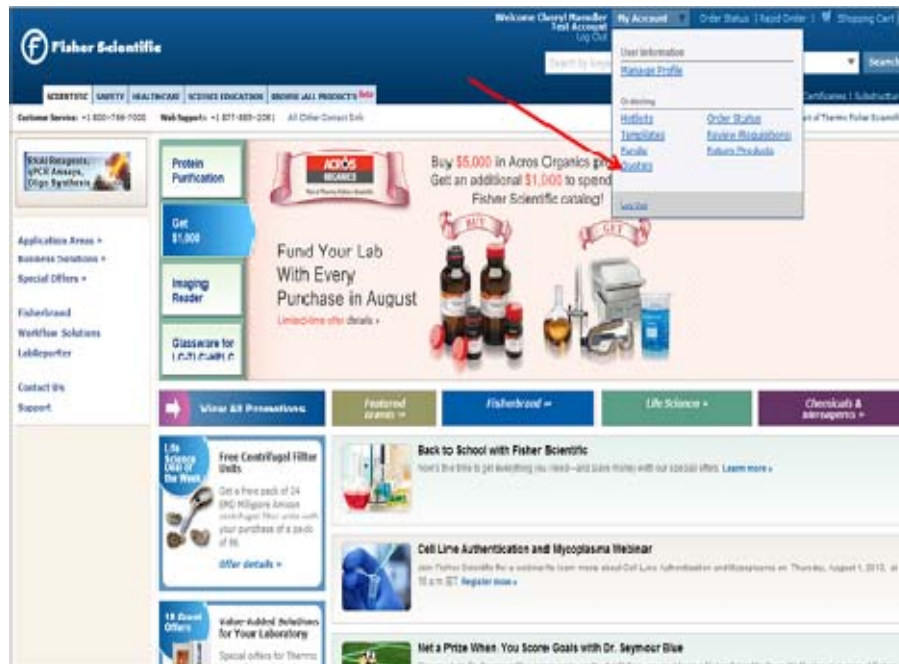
Fisher Scientific

Welcome Cheryl Hamder Test Account Log Out | My Account | Order Status | Rapid Order | Shopping Cart

Search

SCIENTIFIC | SAFETY | HEALTHCARE | SCIENCE EDUCATION | BROWSE ALL PRODUCTS Beta

Customer Service: +1 800-766-7000 | Web Support: +1 877-885-2081 | All Other Contact Info

Certificates | Substitution

User Information
Manage Profile

Ordering
Hotlists | Order Status
Templates | Review Requisitions
Enroll | Return Products
Quotes

Log Out

RNAi Reagents, qPCR Assays, Oligo Synthesis

Applications Areas »
Business Solutions »
Special Offers »

Fisherbrand
Workflow Solutions
LabReporter

Contact Us
Support

Protein Purification

Get $1,000

Imaging Reader

Glassware for LC/GC/HPLC

ACROS ORGANICS

Buy $5,000 in Acros Organics products
Get an additional $1,000 to spend
Fisher Scientific catalog!

BUY

GET

Fund Your Lab With Every Purchase in August
Limited-time offer details »

View All Promotions

Featured Brands »

Fisherbrand »

Life Science »

Chemicals & Bioreagents »

Life Science Deal of the Week

Free Centrifugal Filter Units

Get a free pack of 24 EMD Millipore Amicon centrifugal filter units with your purchase of a pack of 96.

Offer details »

Back to School with Fisher Scientific
Now's the time to get everything you need—and save money with our special offers. Learn more »

Cell Line Authentication and Mycoplasma Webinar
Join Fisher Scientific for a webinar to learn more about Cell Line Authentication and Mycoplasma on Thursday, August 1, 2013, at 10 a.m. EST. Register now »

18 Great Offers

Value-Added Solutions for Your Laboratory

Special offers for Thermo

Net a Prize When You Score Goals with Dr. Seymour Blue